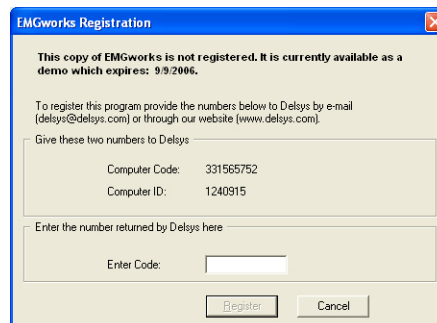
EMGworks Registration

This copy of EMGworks is not registered. It is currently available as a demo which expires: 9/9/2006.

To register this program provide the numbers below to Delsys by e-mail (delsys@delsys.com) or through our website (www.delsys.com).

Give these two numbers to Delsys

Computer Code: 331565752

Computer ID: 1240915

Enter the number returned by Delsys here

Enter Code:

Register

Cancel